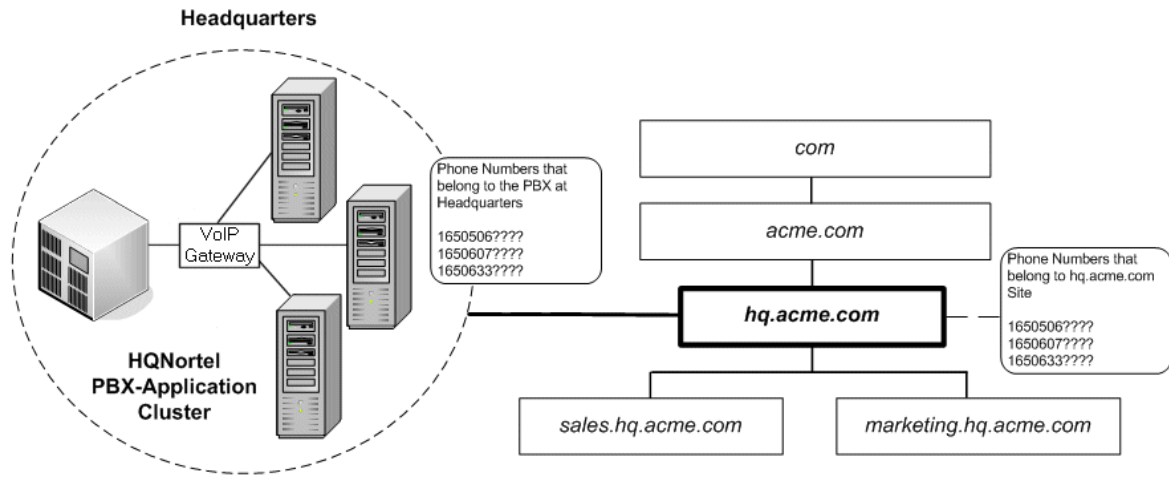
Headquarters

VoIP Gateway

HQNortel PBX-Application Cluster

Phone Numbers that belong to the PBX at Headquarters

1650506????
1650607????
1650633????

com

acme.com

hq.acme.com

Phone Numbers that belong to hq.acme.com Site

1650506????
1650607????
1650633????

sales.hq.acme.com

marketing.hq.acme.com